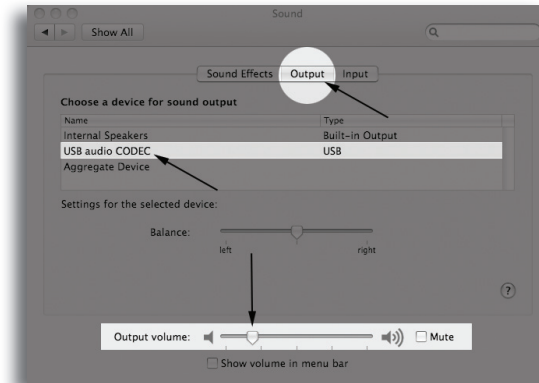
Sound

Show All

Sound Effects Output Input

Choose a device for sound output

| Name | Type |
|---|---|
| Internal Speakers | Built-in Output |
| USB audio CODEC | USB |
| Aggregate Device | |

Settings for the selected device:

Balance:

left right

?

Output volume: Mute

Show volume in menu bar